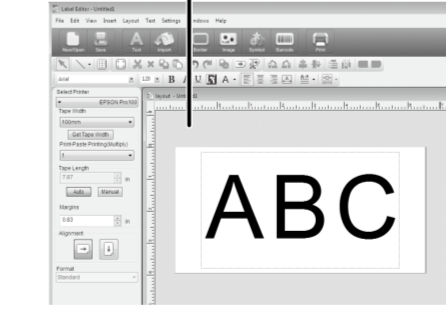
Label Editor - Untitled1

File Edit View Insert Layout Text Settings Window Help

New/Open Save Text Import Border Image Symbol Barcode Print

Arial 120 B I U

Select Printer
EPSON Pro100
Tape Width
100mm
Get Tape Width
Print-Paste Printing(Multiple)
1
Tape Length
7.87 in
Auto Manual
Margins
0.83 in
Alignment
Format
Standard

layout - Untitled1

ABC